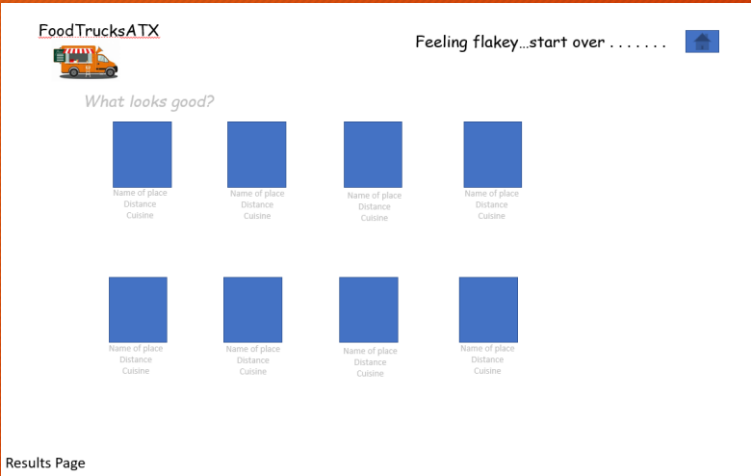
FoodTrucksATX

Feeling flakey…start over . . . . . . .

What looks good?

Name of place
Distance
Cuisine

Name of place
Distance
Cuisine

Name of place
Distance
Cuisine

Name of place
Distance
Cuisine

Name of place
Distance
Cuisine

Name of place
Distance
Cuisine

Name of place
Distance
Cuisine

Name of place
Distance
Cuisine

Results Page